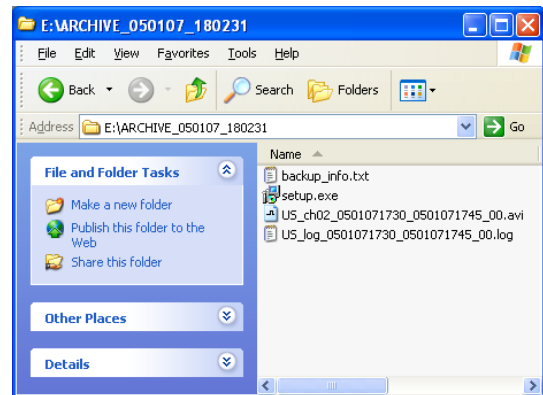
E:\ARCHIVE_050107_180231

File Edit View Favorites Tools Help

Back Search Folders

Address E:\ARCHIVE_050107_180231 Go

File and Folder Tasks

Make a new folder
Publish this folder to the Web
Share this folder

Other Places

Details

Name

backup_info.txt
setup.exe
US_ch02_0501071730_0501071745_00.avi
US_log_0501071730_0501071745_00.log